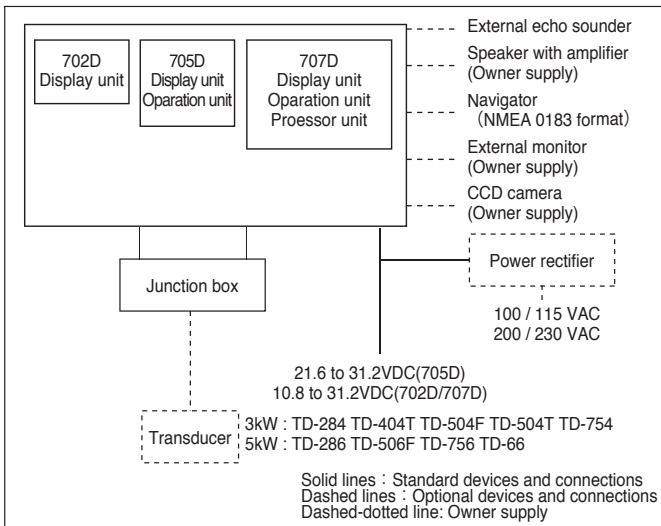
702D
Display unit

705D
Display unit
Oparation unit

707D
Display unit
Oparation unit
Proessor unit

External echo sounder

Speaker with amplifier
(Owner supply)

Navigator
(NMEA 0183 format)

External monitor
(Owner supply)

CCD camera
(Owner supply)

Junction box

Power rectifier

100 / 115 VAC
200 / 230 VAC

21.6 to 31.2VDC(705D)
10.8 to 31.2VDC(702D/707D)

Transducer

3kW : TD-284 TD-404T TD-504F TD-504T TD-754
5kW : TD-286 TD-506F TD-756 TD-66

Solid lines : Standard devices and connections
Dashed lines : Optional devices and connections
Dashed-dotted line: Owner supply